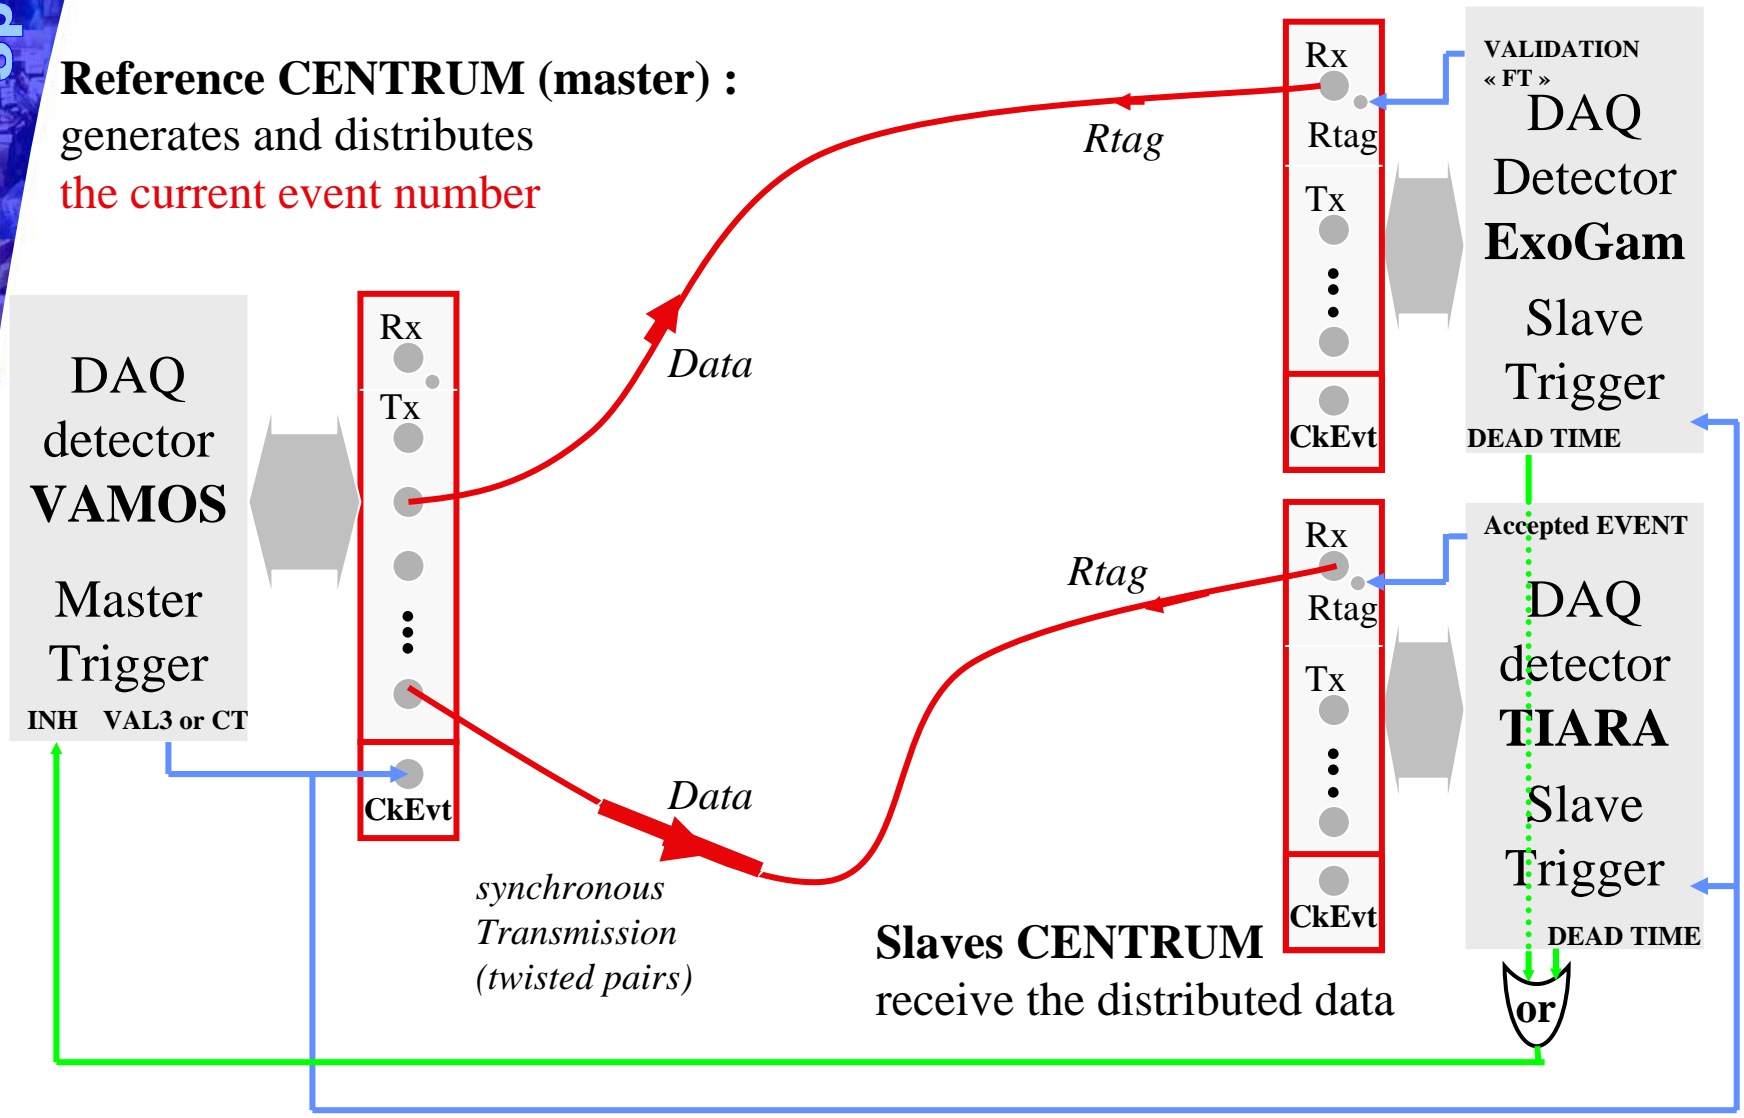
Reference CENTRUM (master) :
generates and distributes
the current event number

DAQ
detector
VAMOS

Master
Trigger
INH VAL3 or CT

Rx
Tx
CkEvt

Data

Data

synchronous
Transmission
(twisted pairs)

Rtag

Rx
Rtag
Tx
CkEvt

VALIDATION
« FT »
DAQ
Detector
ExoGam
Slave
Trigger
DEAD TIME

Rtag

Rx
Rtag
Tx
CkEvt

Accepted EVENT
DAQ
detector
TIARA
Slave
Trigger
DEAD TIME

Slaves CENTRUM
receive the distributed data

or